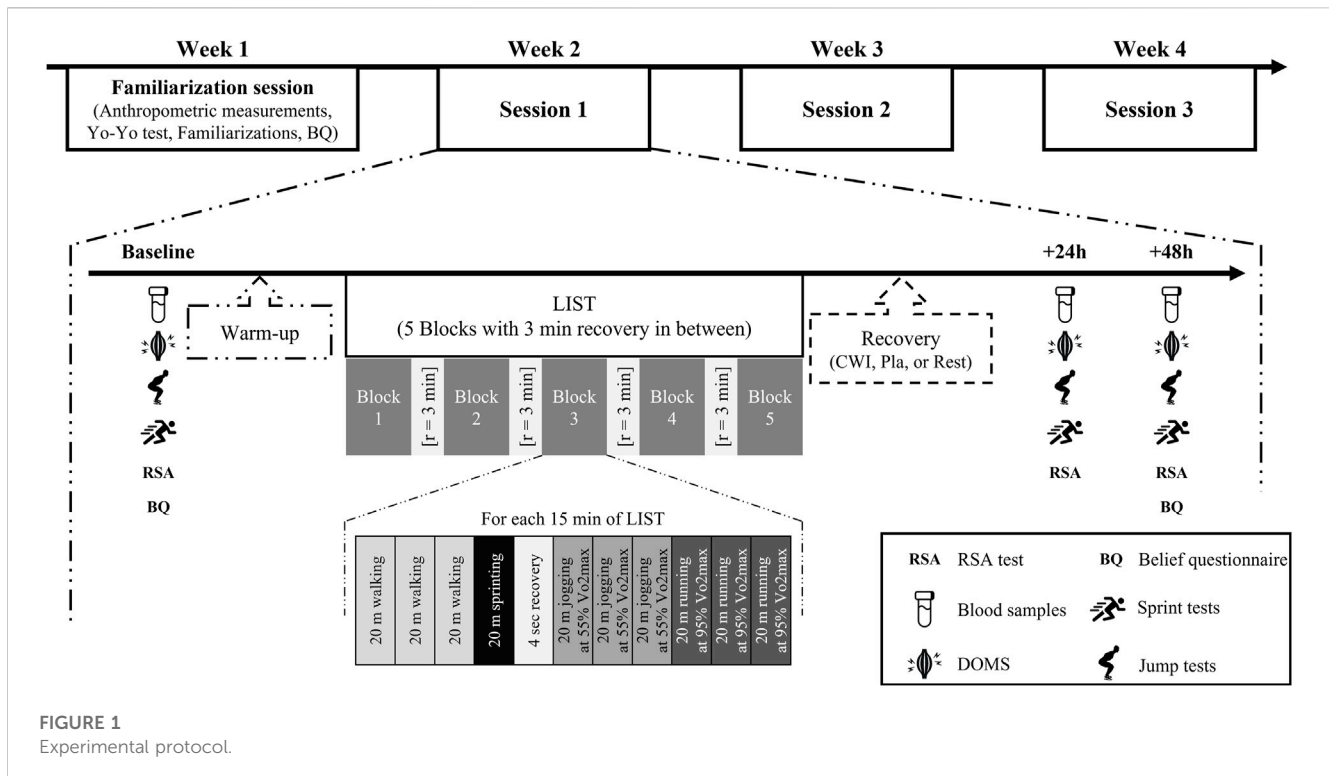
Week 1

Familiarization session
(Anthropometric measurements, Yo-Yo test, Familiarizations, BQ)

Week 2

Session 1

Week 3

Session 2

Week 4

Session 3

Baseline

Warm-up

LIST
(5 Blocks with 3 min recovery in between)

Recovery
(CWI, Pla, or Rest)

+24h

+48h

RSA

BQ

Block 1

[r = 3 min]

Block 2

[r = 3 min]

Block 3

[r = 3 min]

Block 4

[r = 3 min]

Block 5

RSA

RSA

BQ

For each 15 min of LIST

| 20 m walking | 20 m walking | 20 m walking | 20 m sprinting | 4 sec recovery | 20 m jogging at 55% Vo2max | 20 m jogging at 55% Vo2max | 20 m jogging at 55% Vo2max | 20 m running at 95% Vo2max | 20 m running at 95% Vo2max | 20 m running at 95% Vo2max |
|---|---|---|---|---|---|---|---|---|---|---|

RSA RSA test
BQ Belief questionnaire
Blood samples
Sprint tests
DOMS
Jump tests

FIGURE 1
Experimental protocol.